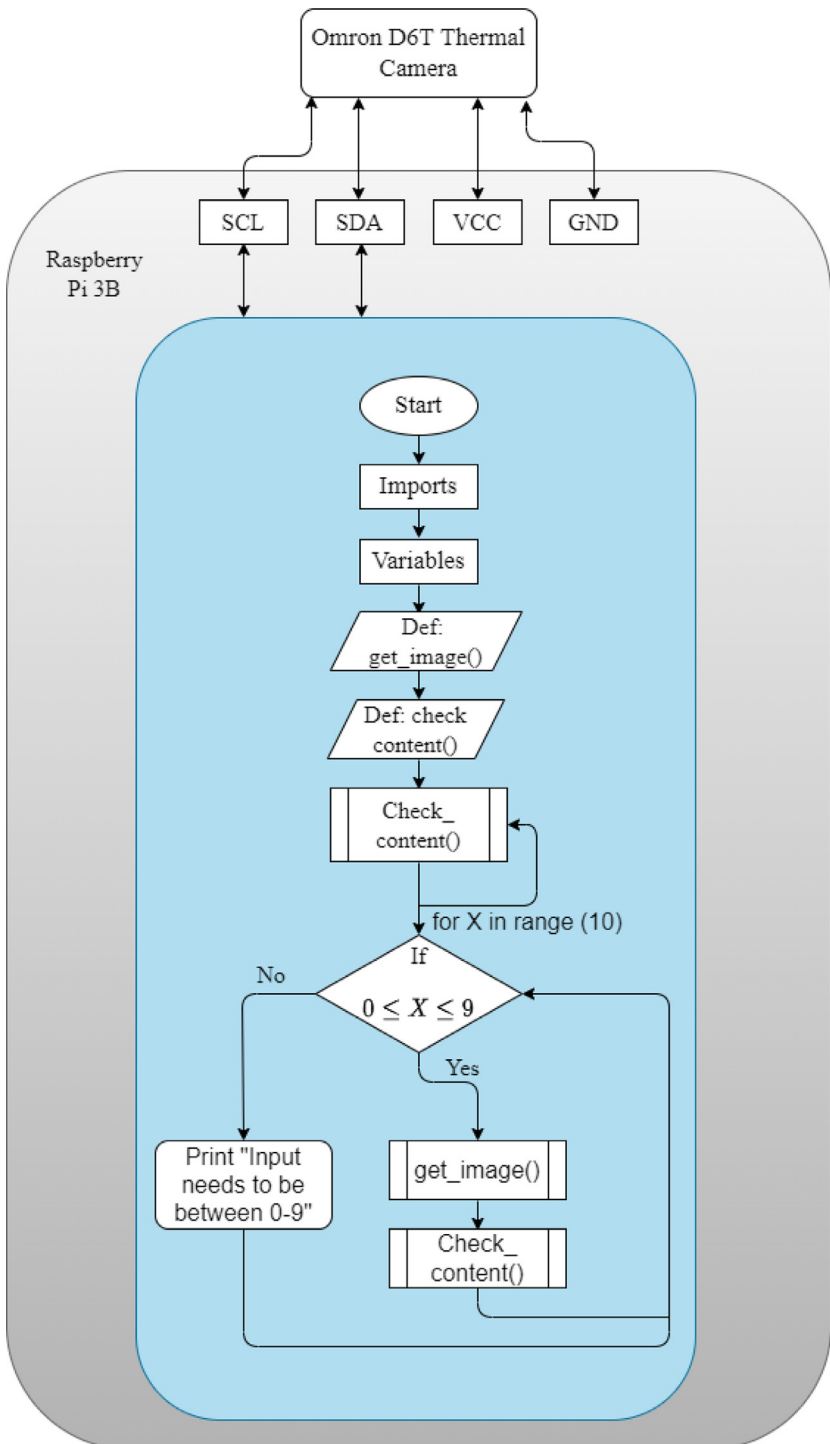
Omron D6T Thermal Camera

SCL

SDA

VCC

GND

Raspberry Pi 3B

Start

Imports

Variables

Def: get_image()

Def: check content()

Check_ content()

for X in range (10)

If

$0 \leq X \leq 9$

No

Yes

Print "Input needs to be between 0-9"

get_image()

Check_ content()